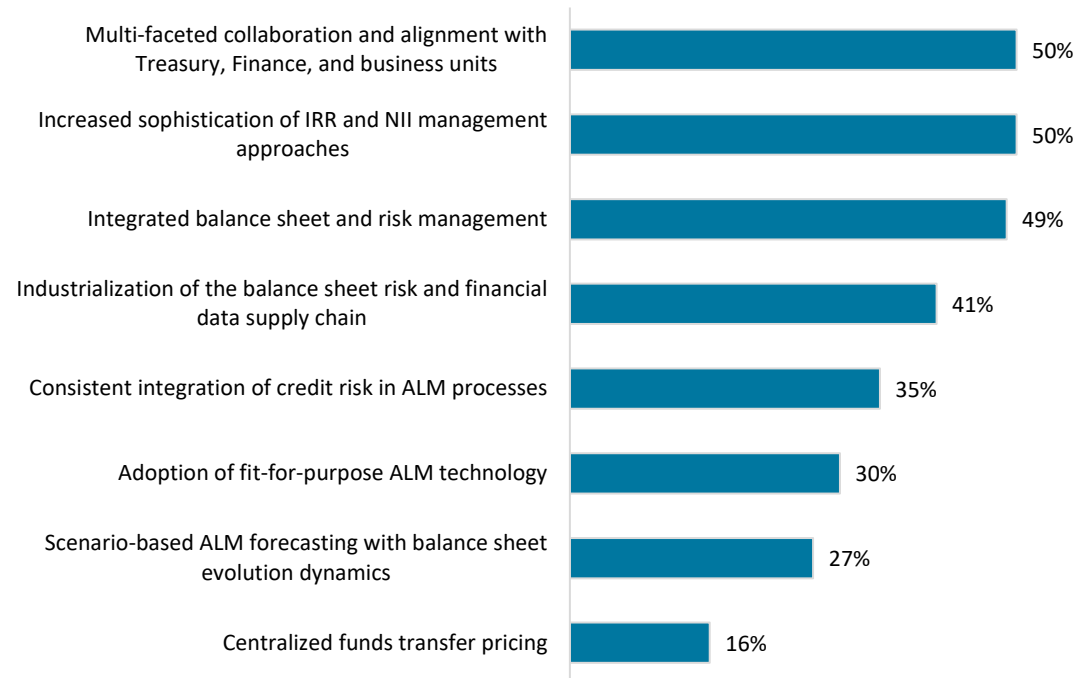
Multi-faceted collaboration and alignment with Treasury, Finance, and business units 50%

Increased sophistication of IRR and NII management approaches 50%

Integrated balance sheet and risk management 49%

Industrialization of the balance sheet risk and financial data supply chain 41%

Consistent integration of credit risk in ALM processes 35%

Adoption of fit-for-purpose ALM technology 30%

Scenario-based ALM forecasting with balance sheet evolution dynamics 27%

Centralized funds transfer pricing 16%